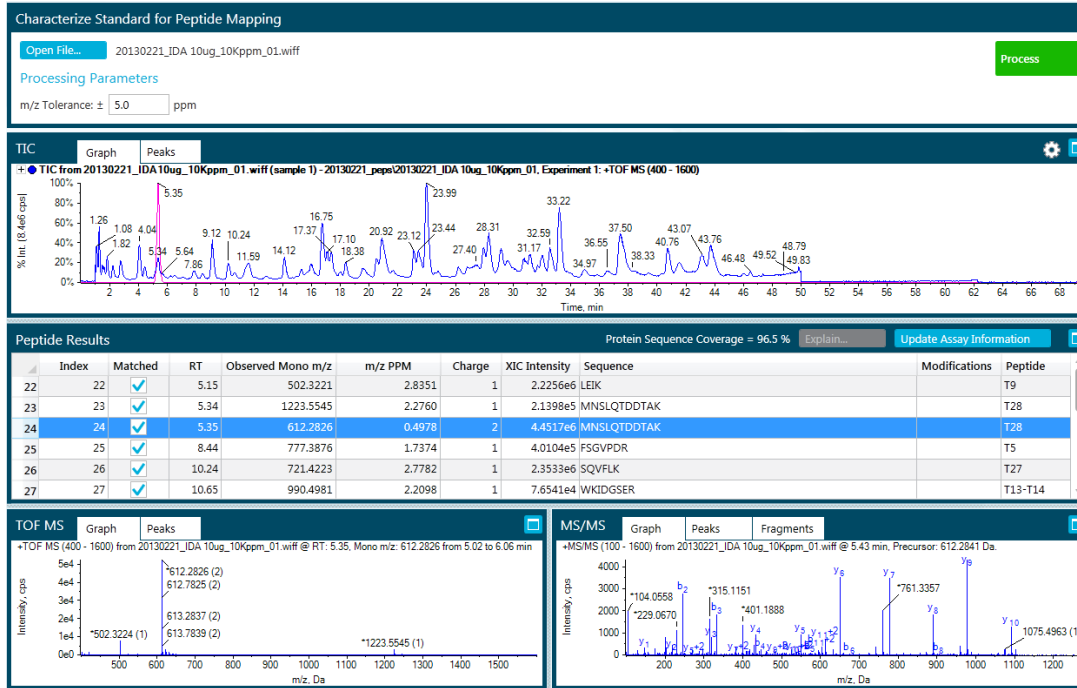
Characterize Standard for Peptide Mapping

Open File... 20130221_IDA 10ug_10Kppm_01.wiff

Processing Parameters

m/z Tolerance: ± 5.0 ppm

Process

TIC

Graph Peaks

TIC from 20130221_IDA10ug_10Kppm_01.wiff (sample 1) - 20130221_peps\20130221_IDA 10ug_10Kppm_01, Experiment 1: +TOF MS (400 - 1600)

100% 80% 60% 40% 20% 0%

% Int. [8.4e6 cps]

1.26 1.08 1.82 4.04 5.35 5.34 5.64 7.86 9.12 10.24 11.59 14.12 17.37 16.75 17.10 18.38 20.92 23.12 23.99 23.44 27.40 28.31 31.17 32.59 33.22 34.97 36.55 37.50 38.33 40.76 43.07 43.76 46.48 49.52 48.79 49.83

2 4 6 8 10 12 14 16 18 20 22 24 26 28 30 32 34 36 38 40 42 44 46 48 50 52 54 56 58 60 62 64 66 68

Time, min

Peptide Results

Protein Sequence Coverage = 96.5 % Explain... Update Assay Information

| | Index | Matched | RT | Observed Mono m/z | m/z PPM | Charge | XIC Intensity | Sequence | Modifications | Peptide |
|---|---|---|---|---|---|---|---|---|---|---|
| 22 | 22 | ✓ | 5.15 | 502.3221 | 2.8351 | 1 | 2.2256e6 | LEIK | | T9 |
| 23 | 23 | ✓ | 5.34 | 1223.5545 | 2.2760 | 1 | 2.1398e5 | MNSLQTDDTAK | | T28 |
| 24 | 24 | ✓ | 5.35 | 612.2826 | 0.4978 | 2 | 4.4517e6 | MNSLQTDDTAK | | T28 |
| 25 | 25 | ✓ | 8.44 | 777.3876 | 1.7374 | 1 | 4.0104e5 | FSGVPDR | | T5 |
| 26 | 26 | ✓ | 10.24 | 721.4223 | 2.7782 | 1 | 2.3533e6 | SQVFLK | | T27 |
| 27 | 27 | ✓ | 10.65 | 990.4981 | 2.2098 | 1 | 7.6541e4 | WKIDGSER | | T13-T14 |

TOF MS

Graph Peaks

+TOF MS (400 - 1600) from 20130221_IDA 10ug_10Kppm_01.wiff @ RT: 5.35, Mono m/z: 612.2826 from 5.02 to 6.06 min

5e4 4e4 3e4 2e4 1e4 0e0

Intensity, cps

*612.2826 (2) 612.7825 (2) 613.2837 (2) 613.7839 (2) *502.3224 (1) *1223.5545 (1)

500 600 700 800 900 1000 1100 1200 1300 1400 1500

m/z, Da

MS/MS

Graph Peaks Fragments

+MS/MS (100 - 1600) from 20130221_IDA 10ug_10Kppm_01.wiff @ 5.43 min, Precursor: 612.2841 Da.

4000 3000 2000 1000 0

Intensity, cps

*104.0558 *229.0670 b2 *315.1151 b3 *401.1888 y6 y7 *761.3357 y8 y9 y10 1075.4963 y1 y3 y4 y5 b6 b8

200 300 400 500 600 700 800 900 1000 1100 1200

m/z, Da